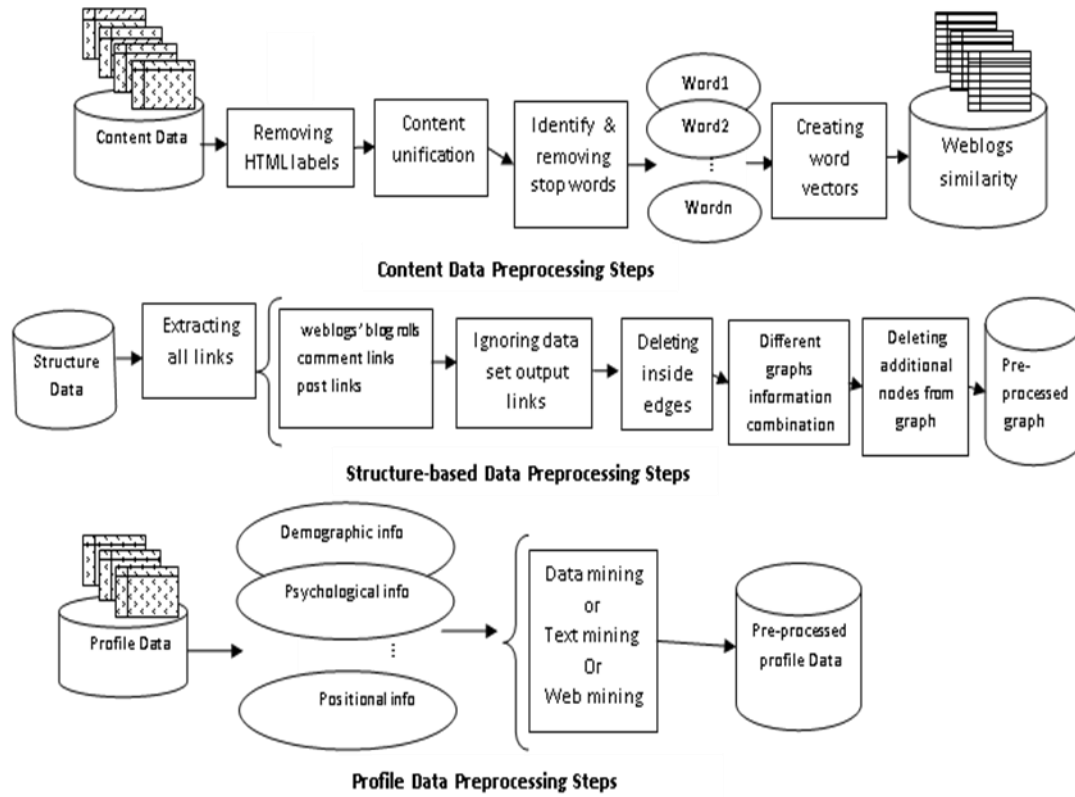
Content Data

Removing HTML labels

Content unification

Identify & removing stop words

Word1

Word2

⋮

Wordn

Creating word vectors

Weblogs similarity

Content Data Preprocessing Steps

Structure Data

Extracting all links

weblogs' blog rolls
comment links
post links

Ignoring data set output links

Deleting inside edges

Different graphs information combination

Deleting additional nodes from graph

Pre-processed graph

Structure-based Data Preprocessing Steps

Profile Data

Demographic info

Psychological info

⋮

Positional info

Data mining
or
Text mining
Or
Web mining

Pre-processed profile Data

Profile Data Preprocessing Steps